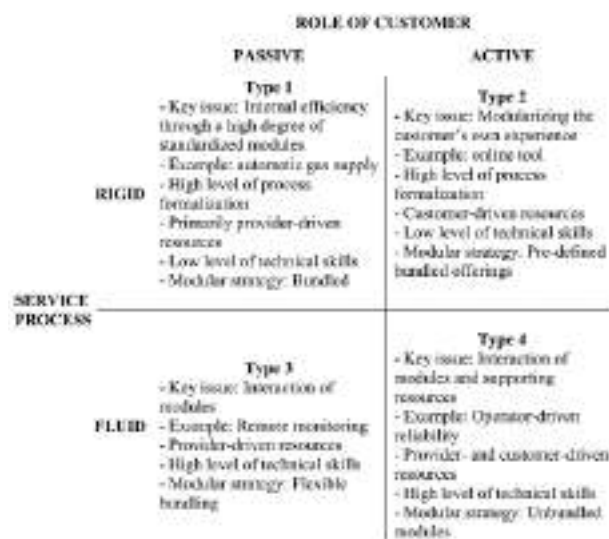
ROLE OF CUSTOMER

PASSIVE

ACTIVE

SERVICE PROCESS

RIGID

Type 1
- Key issue: Internal efficiency through a high degree of standardized modules
- Example: automatic gas supply
- High level of process formalization
- Primarily provider-driven resources
- Low level of technical skills
- Modular strategy: Bundled

Type 2
- Key issue: Modularizing the customer's own experience
- Example: online tool
- High level of process formalization
- Customer-driven resources
- Low level of technical skills
- Modular strategy: Pre-defined bundled offerings

FLUID

Type 3
- Key issue: Interaction of modules
- Example: Remote monitoring
- Provider-driven resources
- High level of technical skills
- Modular strategy: Flexible bundling

Type 4
- Key issue: Interaction of modules and supporting resources
- Example: Operator-driven reliability
- Provider- and customer-driven resources
- High level of technical skills
- Modular strategy: Unbundled modules